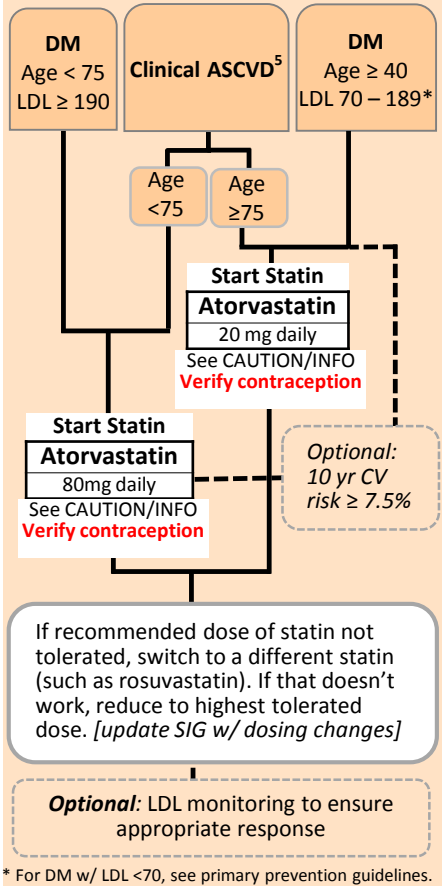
DM
Age < 75
LDL ≥ 190

Clinical ASCVD$^5$

DM
Age ≥ 40
LDL 70 – 189*

Age <75

Age ≥75

Start Statin
Atorvastatin
20 mg daily
See CAUTION/INFO
Verify contraception

Start Statin
Atorvastatin
80mg daily
See CAUTION/INFO
Verify contraception

Optional: 10 yr CV risk ≥ 7.5%

If recommended dose of statin not tolerated, switch to a different statin (such as rosuvastatin). If that doesn't work, reduce to highest tolerated dose. [update SIG w/ dosing changes]

Optional: LDL monitoring to ensure appropriate response

* For DM w/ LDL <70, see primary prevention guidelines.